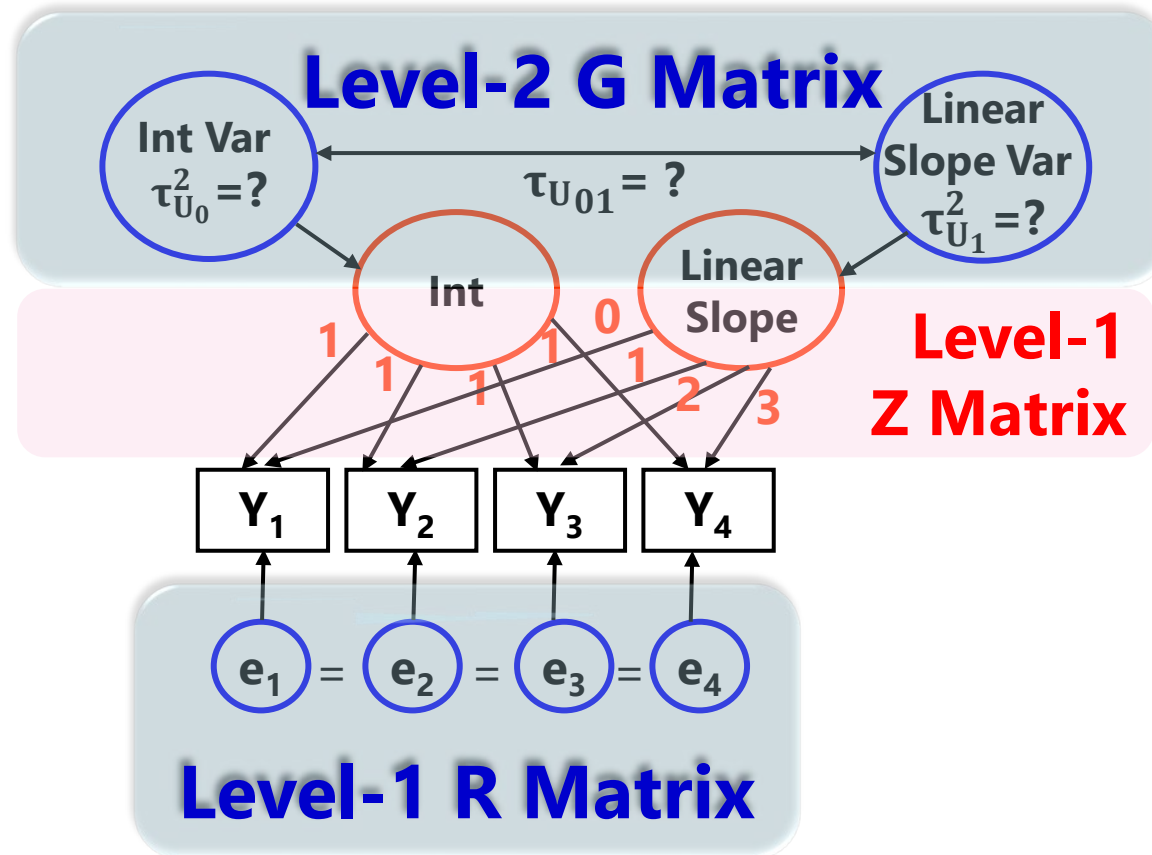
Level-2 G Matrix

Int Var $\tau^2_{U_0}$=?

$\tau_{U_{01}}$ = ?

Linear Slope Var $\tau^2_{U_1}$=?

Int

Linear Slope

1 1 1 1

0 1 2 3

Level-1 Z Matrix

$Y_1$ $Y_2$ $Y_3$ $Y_4$

$e_1$ = $e_2$ = $e_3$ = $e_4$

Level-1 R Matrix